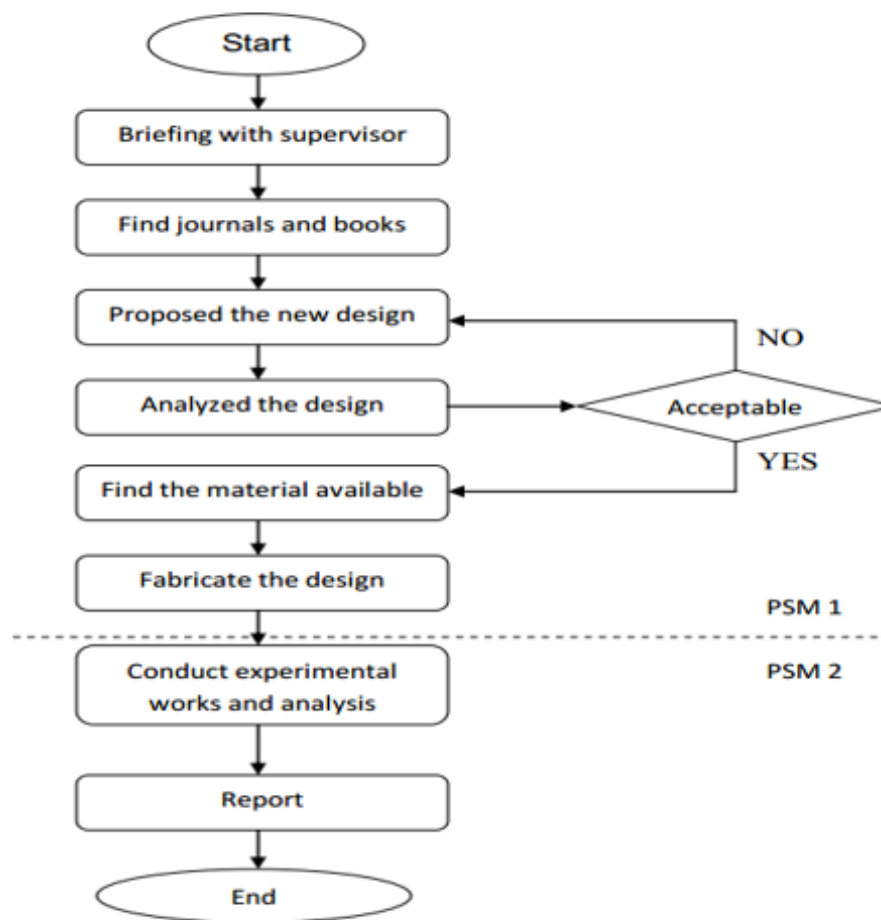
Start

Briefing with supervisor

Find journals and books

Proposed the new design

NO

Analyzed the design

Acceptable

YES

Find the material available

Fabricate the design

PSM 1

Conduct experimental works and analysis

PSM 2

Report

End